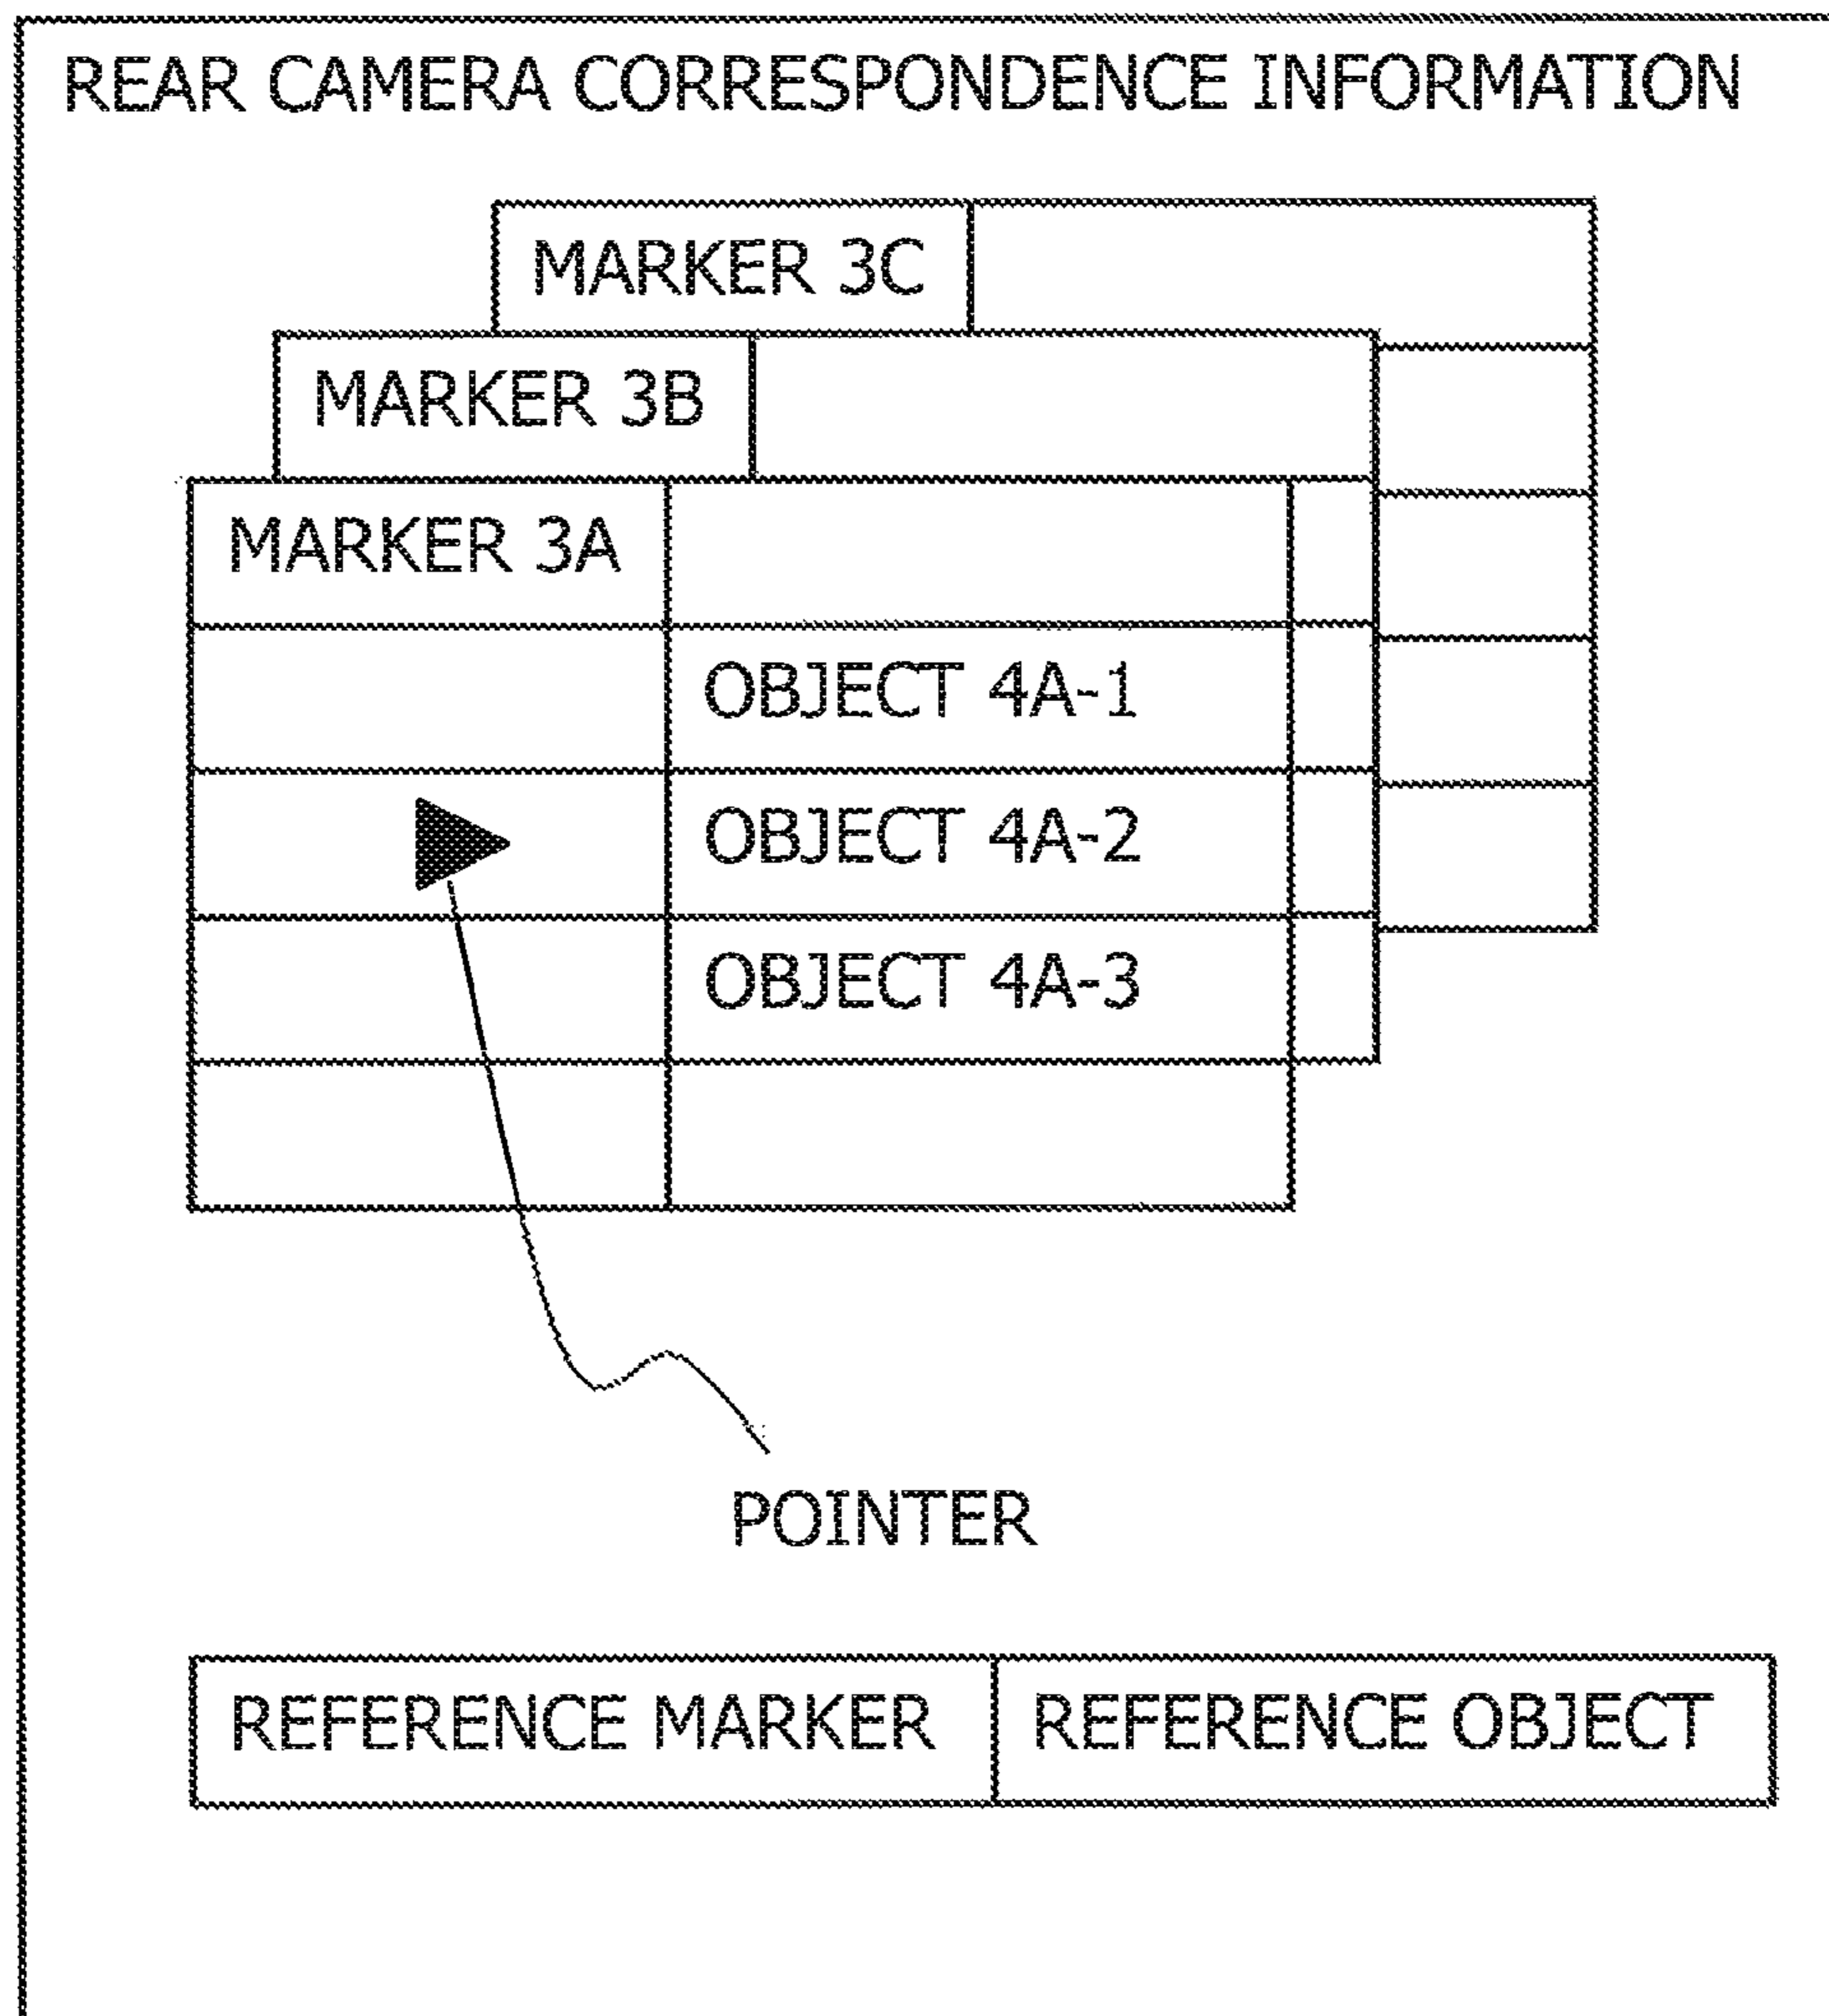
REAR CAMERA CORRESPONDENCE INFORMATION

MARKER 3C

MARKER 3B

| MARKER 3A | |
|---|---|
| | OBJECT 4A-1 |
| | OBJECT 4A-2 |
| | OBJECT 4A-3 |
| | |

POINTER

| REFERENCE MARKER | REFERENCE OBJECT |
|---|---|